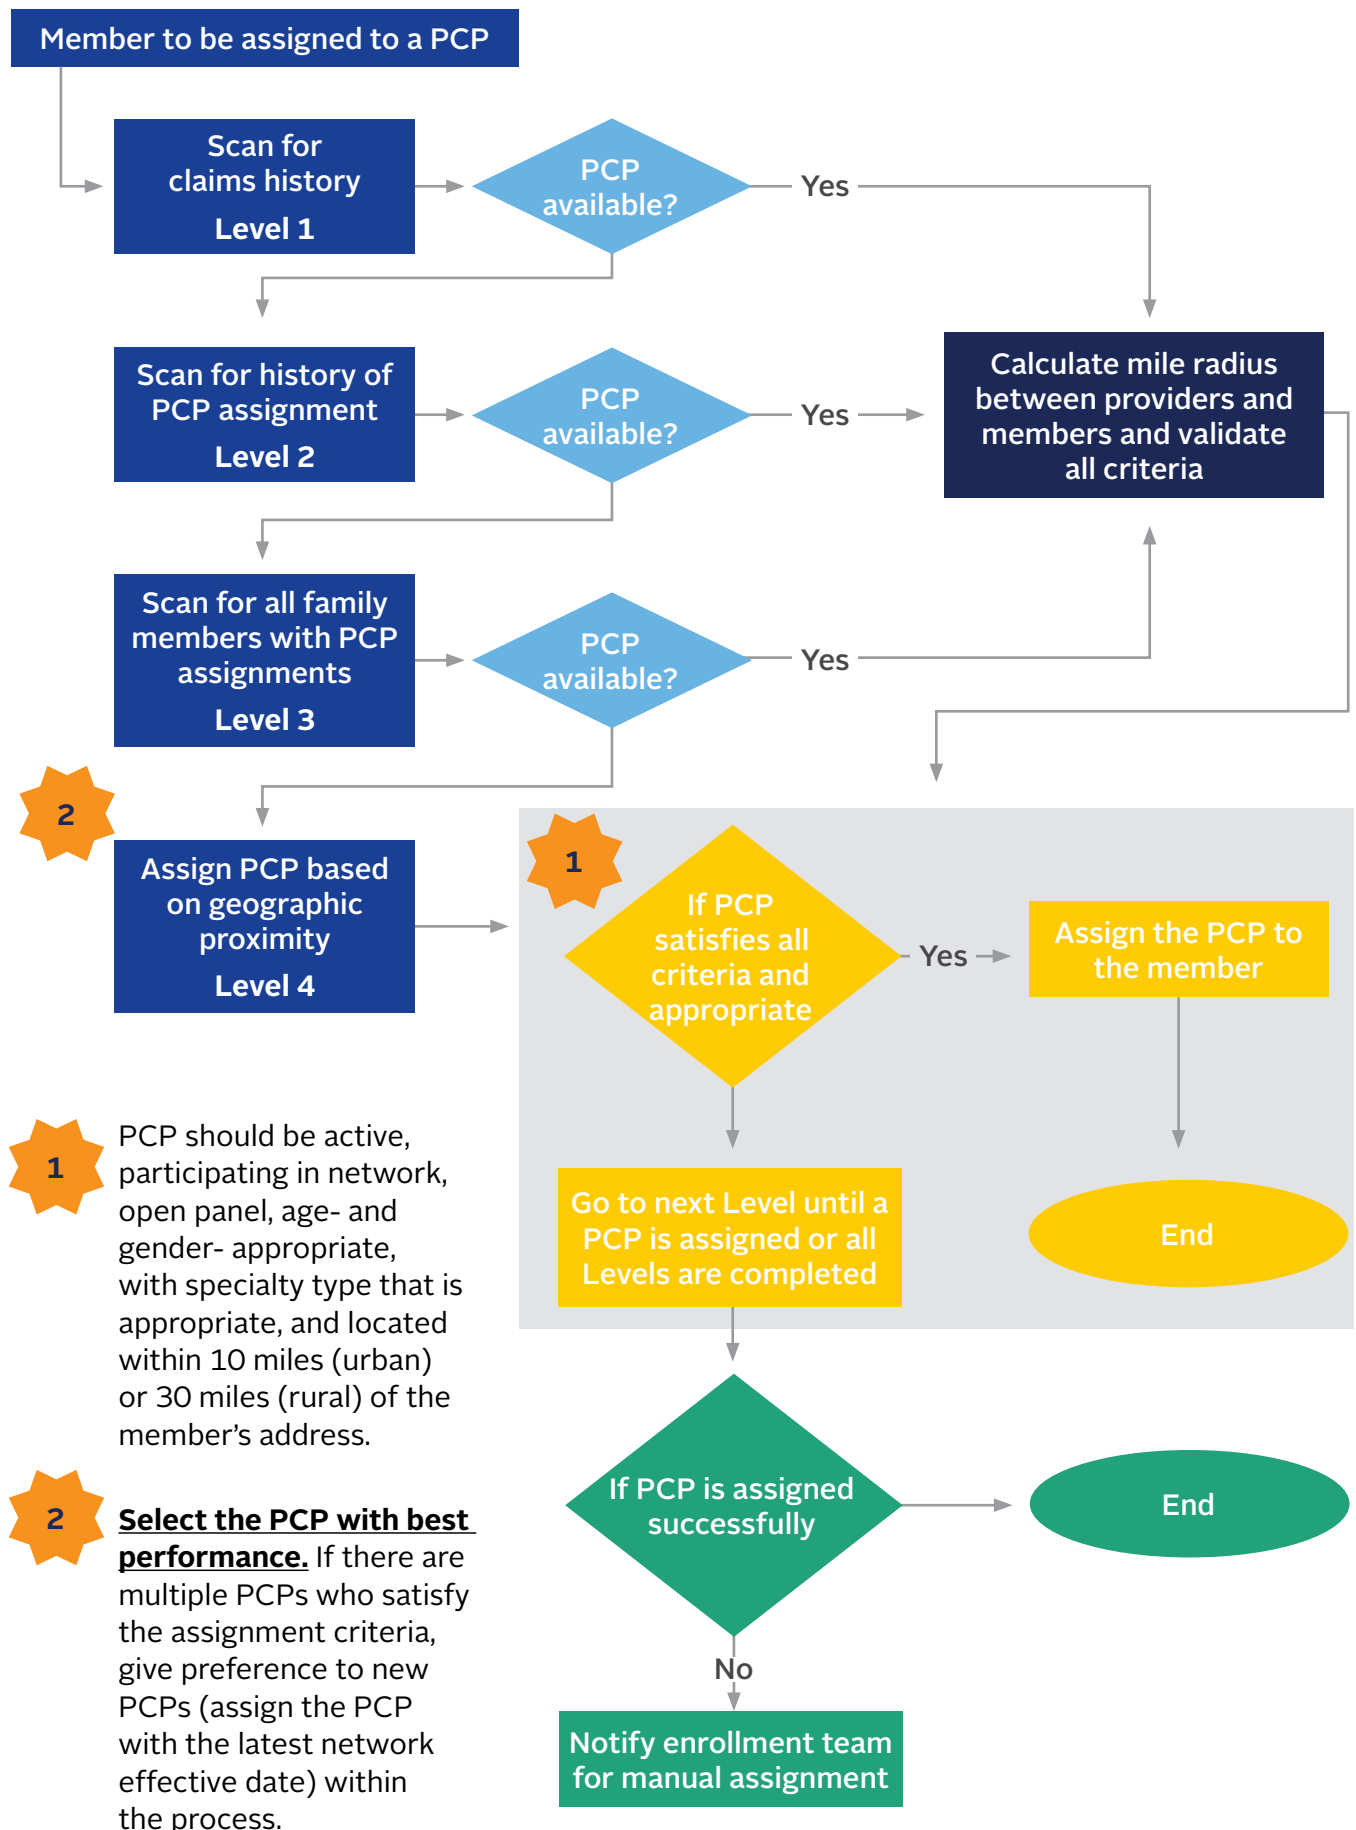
Member to be assigned to a PCP

Scan for claims history
Level 1

PCP available?

Yes

Scan for history of PCP assignment
Level 2

PCP available?

Yes

Calculate mile radius between providers and members and validate all criteria

Scan for all family members with PCP assignments
Level 3

PCP available?

Yes

2

Assign PCP based on geographic proximity
Level 4

1

If PCP satisfies all criteria and appropriate

Yes

Assign the PCP to the member

Go to next Level until a PCP is assigned or all Levels are completed

End

1

PCP should be active, participating in network, open panel, age- and gender- appropriate, with specialty type that is appropriate, and located within 10 miles (urban) or 30 miles (rural) of the member's address.

2

**Select the PCP with best performance.** If there are multiple PCPs who satisfy the assignment criteria, give preference to new PCPs (assign the PCP with the latest network effective date) within the process.

If PCP is assigned successfully

End

No

Notify enrollment team for manual assignment